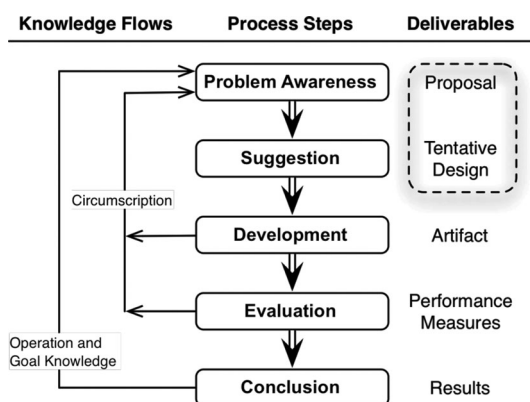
Knowledge Flows

Process Steps

Deliverables

Problem Awareness

Proposal

Suggestion

Tentative Design

Circumscription

Development

Artifact

Evaluation

Performance Measures

Operation and Goal Knowledge

Conclusion

Results